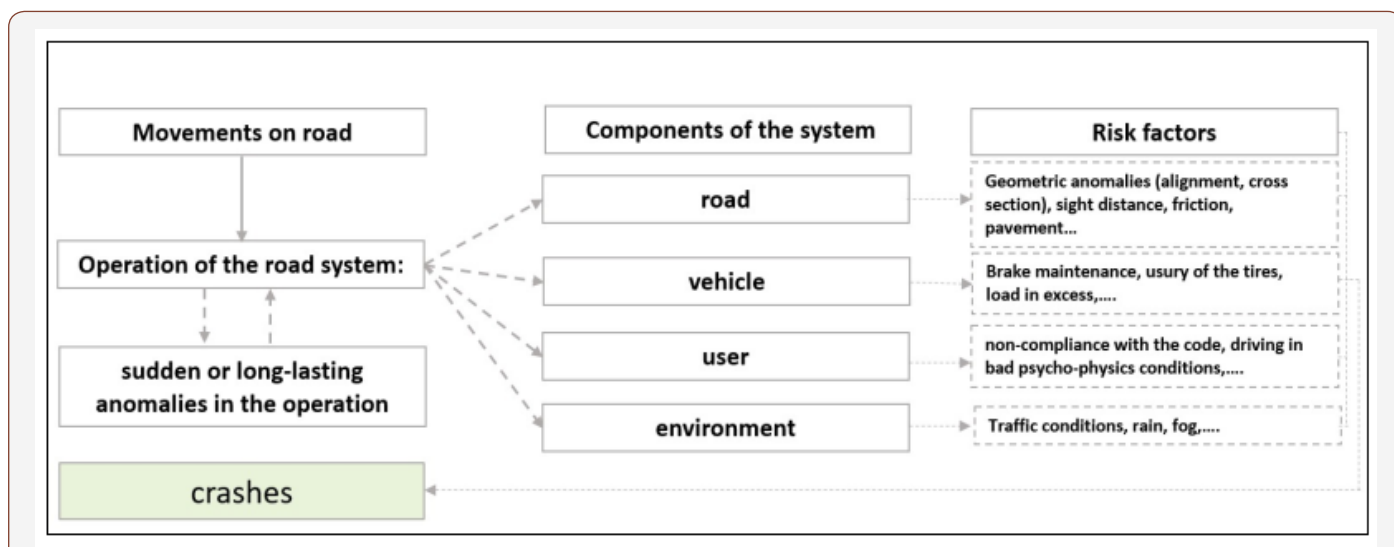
Movements on road

Operation of the road system:

sudden or long-lasting anomalies in the operation

crashes

Components of the system

road

vehicle

user

environment

Risk factors

Geometric anomalies (alignment, cross section), sight distance, friction, pavement...

Brake maintenance, usury of the tires, load in excess,....

non-compliance with the code, driving in bad psycho-physics conditions,....

Traffic conditions, rain, fog,....